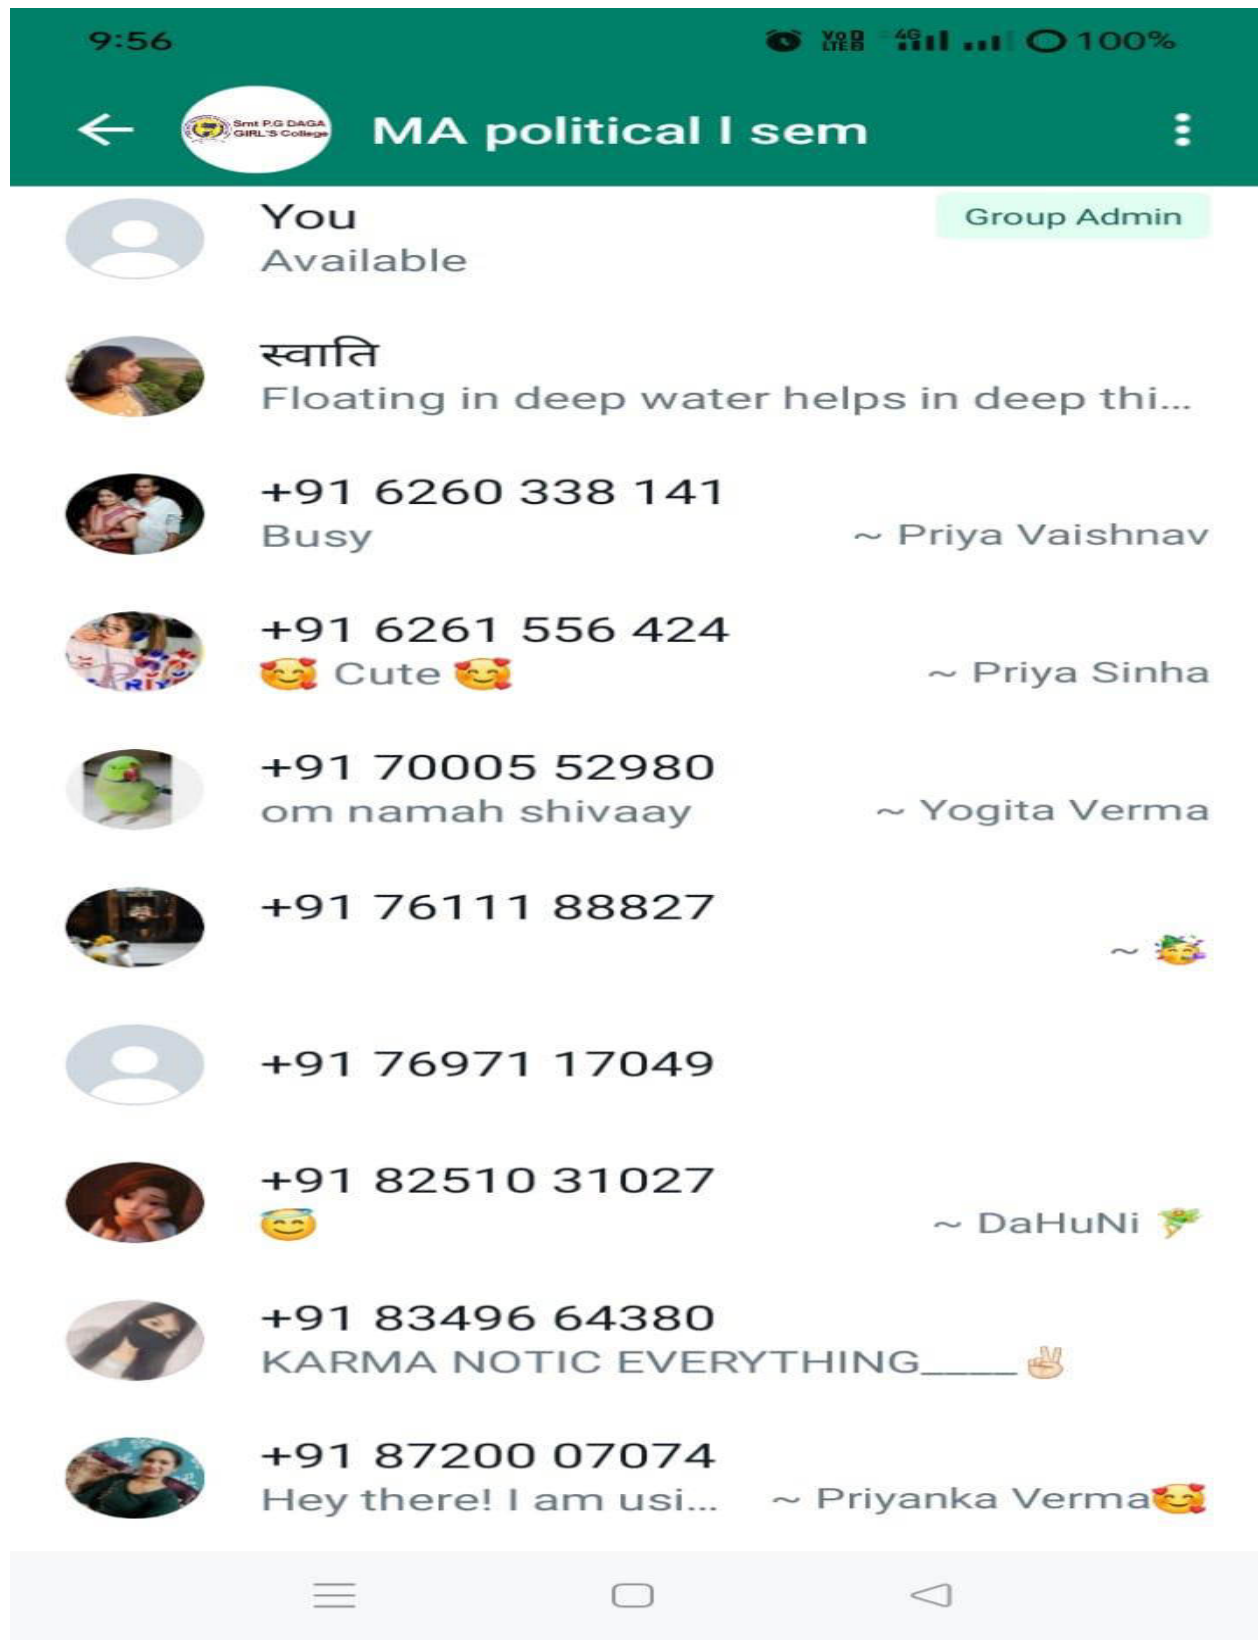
9:56 100%

Smt P.G DAGA GIRL'S College

MA political I sem

You
Available
Group Admin

स्वाति
Floating in deep water helps in deep thi...

+91 6260 338 141
Busy
~ Priya Vaishnav

+91 6261 556 424
🥰 Cute 🥰
~ Priya Sinha

+91 70005 52980
om namah shivaay
~ Yogita Verma

+91 76111 88827
~ 🥳

+91 76971 17049

+91 82510 31027
😇
~ DaHuNi 🪅

+91 83496 64380
KARMA NOTIC EVERYTHING____✌️

+91 87200 07074
Hey there! I am usi...
~ Priyanka Verma🥰